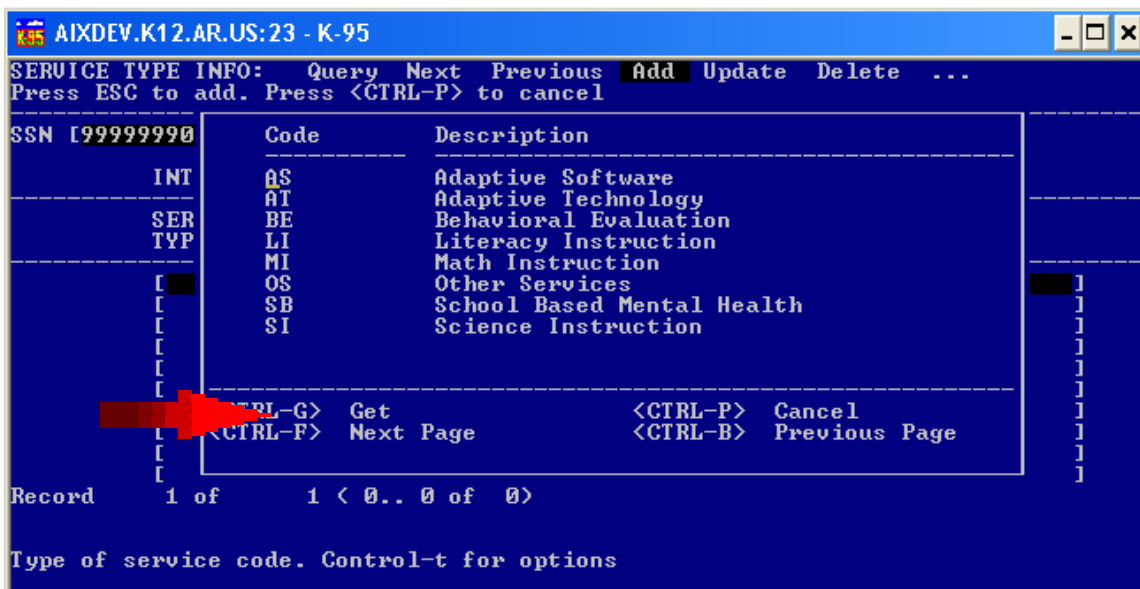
K95 AIXDEV.K12.AR.US:23 - K-95

SERVICE TYPE INFO: Query Next Previous Add Update Delete ...
Press ESC to add. Press <CTRL-P> to cancel

SSN [99999990

INT

SER
TYP

| Code | Description |
|---|---|
| AS | Adaptive Software |
| AT | Adaptive Technology |
| BE | Behavioral Evaluation |
| LI | Literacy Instruction |
| MI | Math Instruction |
| OS | Other Services |
| SB | School Based Mental Health |
| SI | Science Instruction |

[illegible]L-G> Get <CTRL-P> Cancel
<CTRL-F> Next Page <CTRL-B> Previous Page

Record 1 of 1 ( 0.. 0 of 0)

Type of service code. Control-t for options